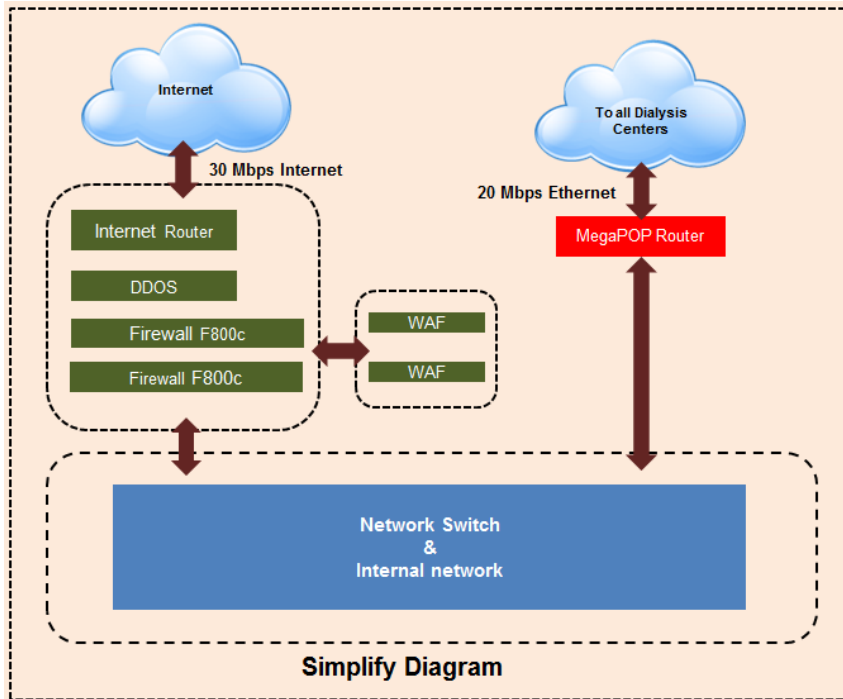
Internet

30 Mbps Internet

To all Dialysis Centers

20 Mbps Ethernet

MegaPOP Router

Internet Router

DDOS

Firewall F800c

Firewall F800c

WAF

WAF

Network Switch
&
Internal network

Simplify Diagram